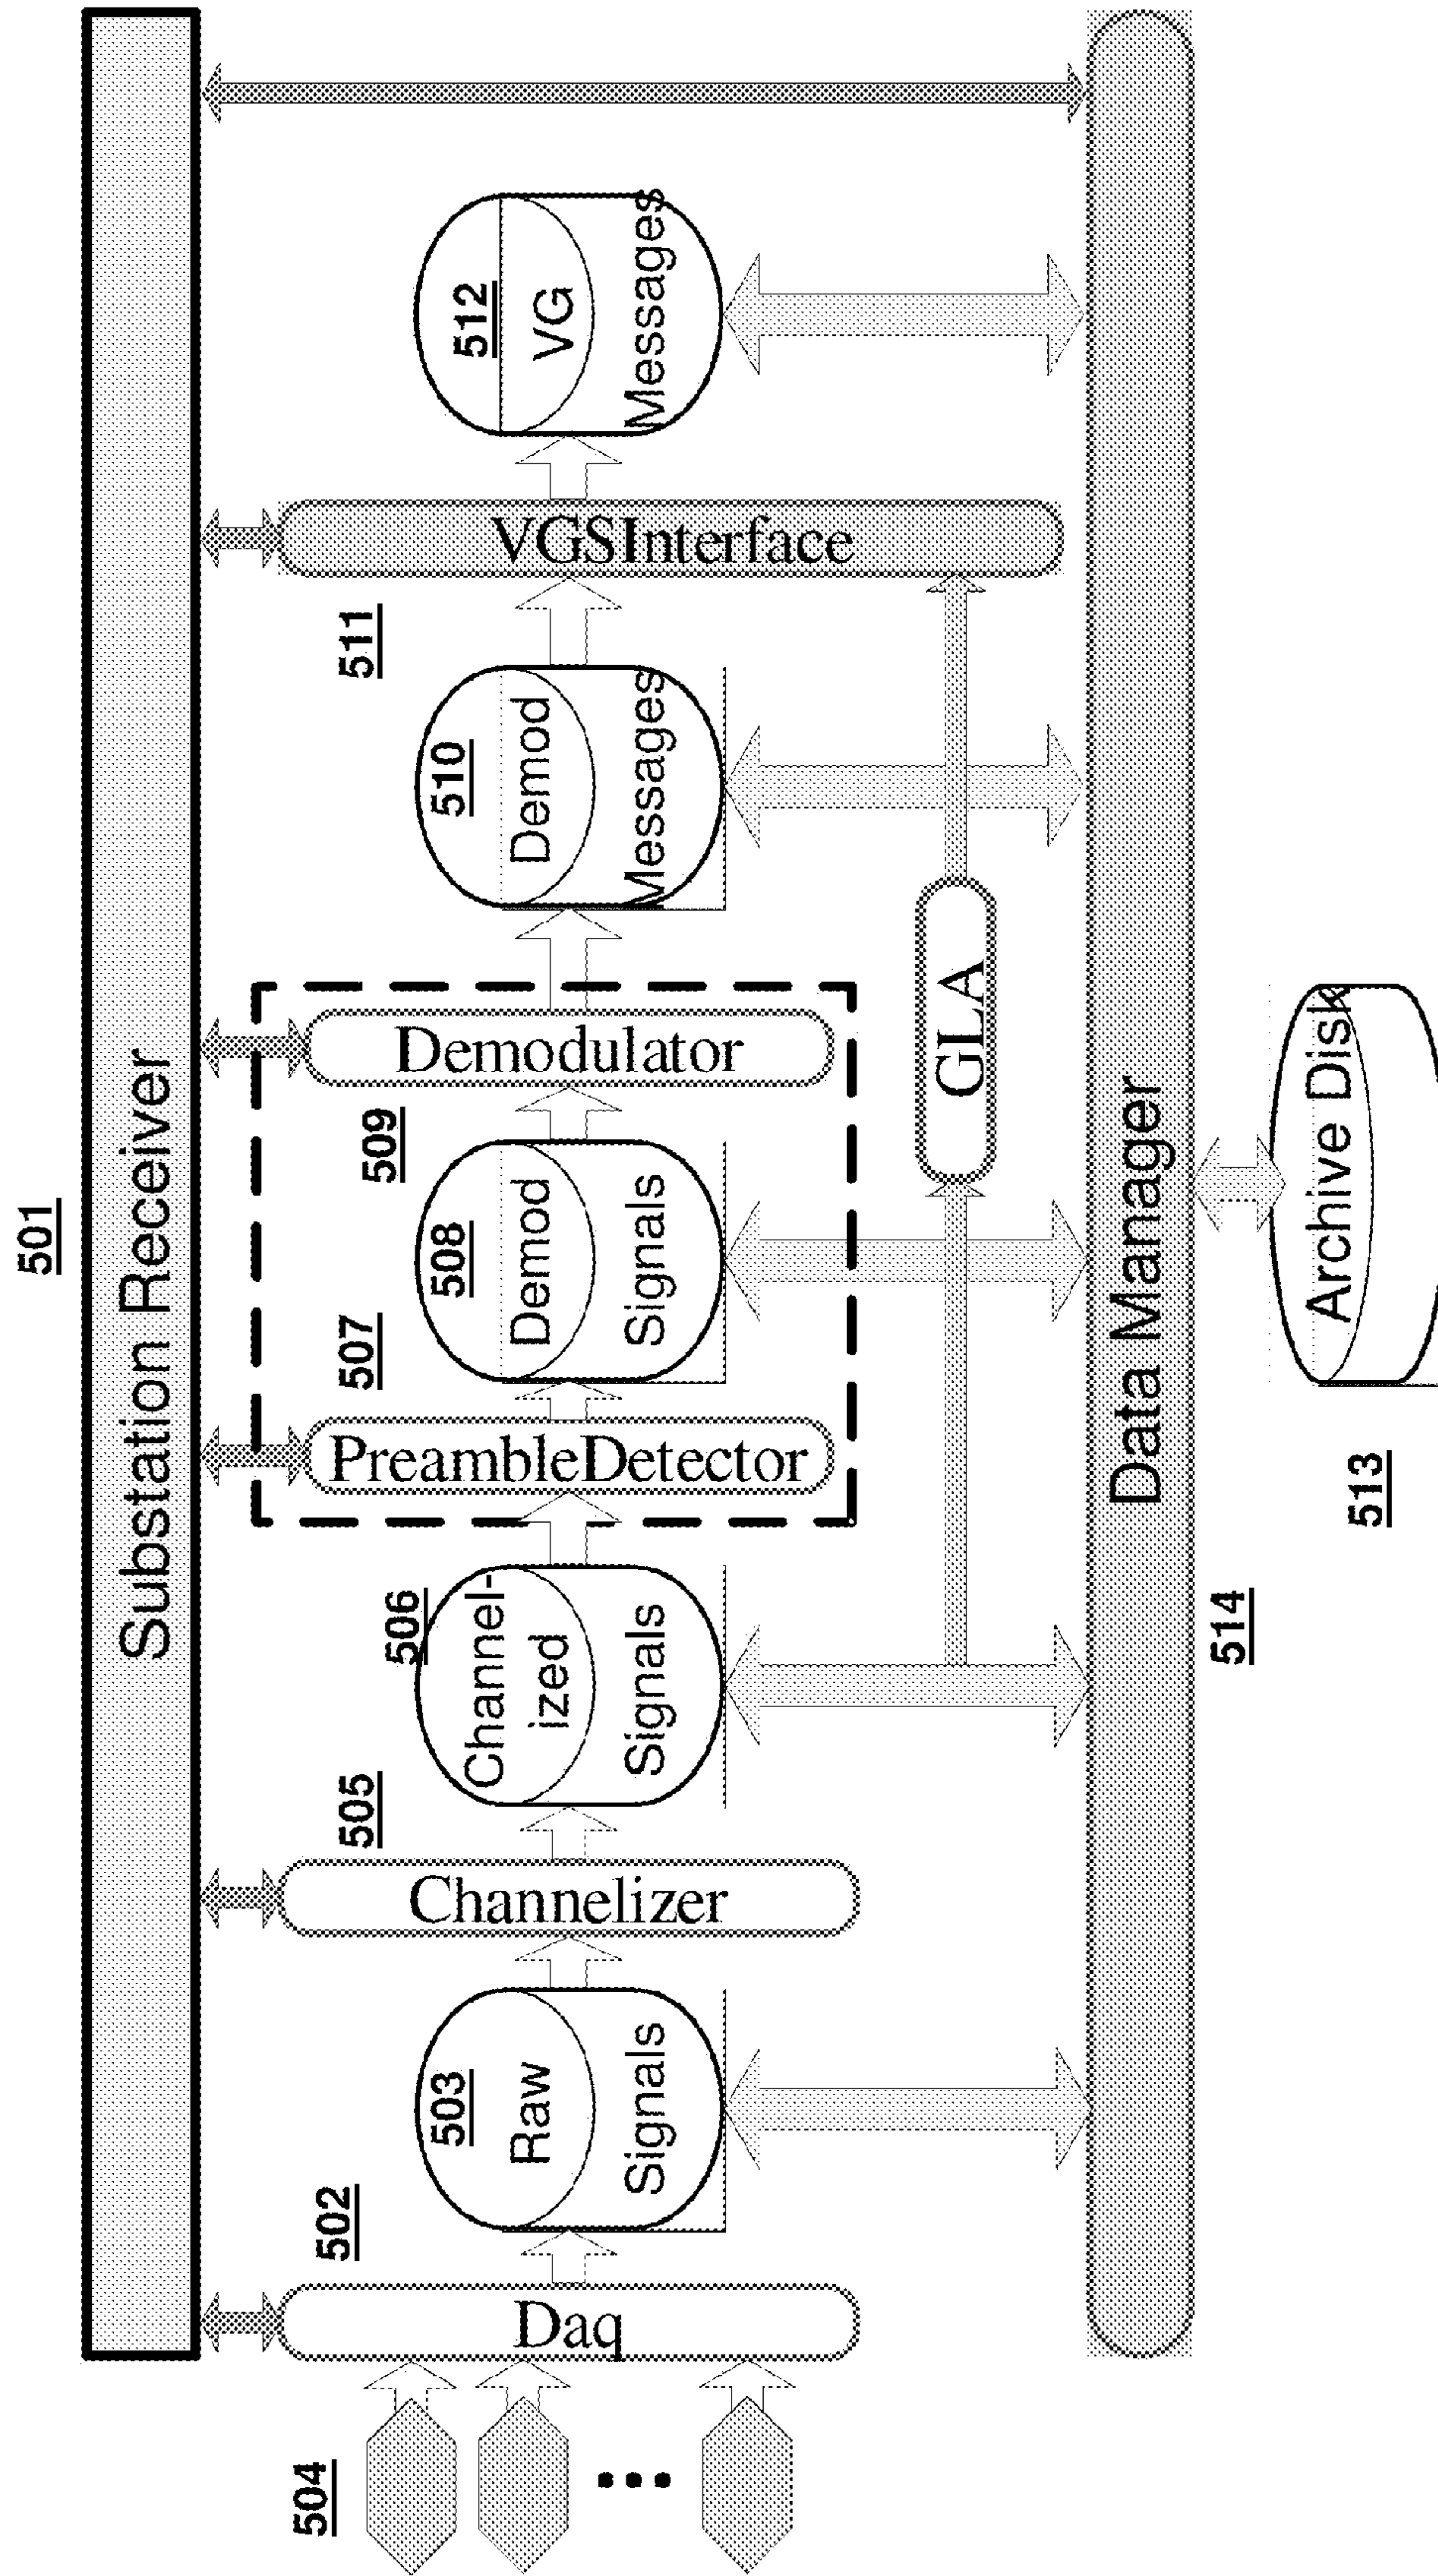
501

Substation Receiver

512 VG Messages

VGSInterface

511

510 Demod Messages

Demodulator

509

508 Demod Signals

507

PreambleDetector

506 Channel-ized Signals

505

Channelizer

503 Raw Signals

502

Daq

504

•••

GLA

Data Manager

514

Archive Disk

513